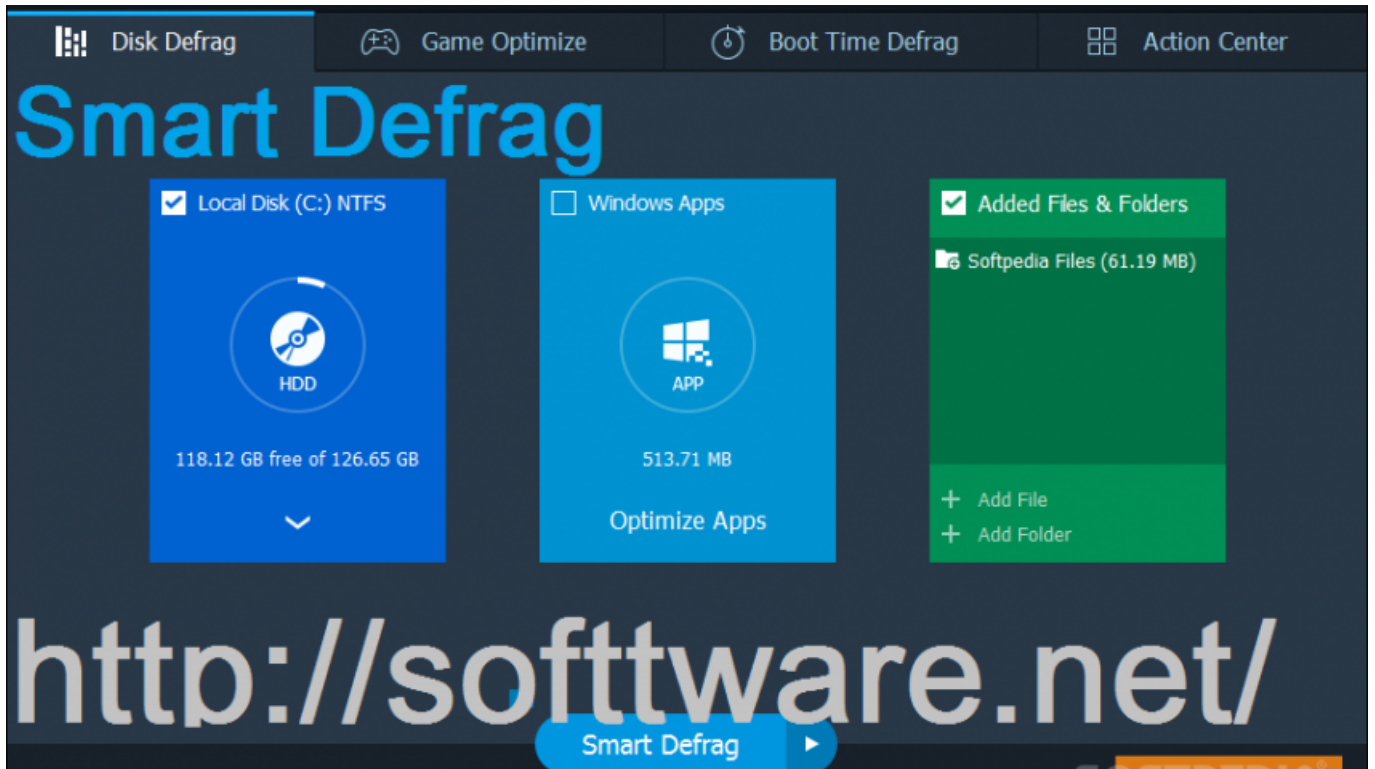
Disk Defrag
Game Optimize
Boot Time Defrag
Action Center

Smart Defrag

Local Disk (C:) NTFS
HDD
118.12 GB free of 126.65 GB

Windows Apps
APP
513.71 MB
Optimize Apps

Added Files & Folders
Softpedia Files (61.19 MB)
+ Add File
+ Add Folder

http://softtware.net/

Smart Defrag